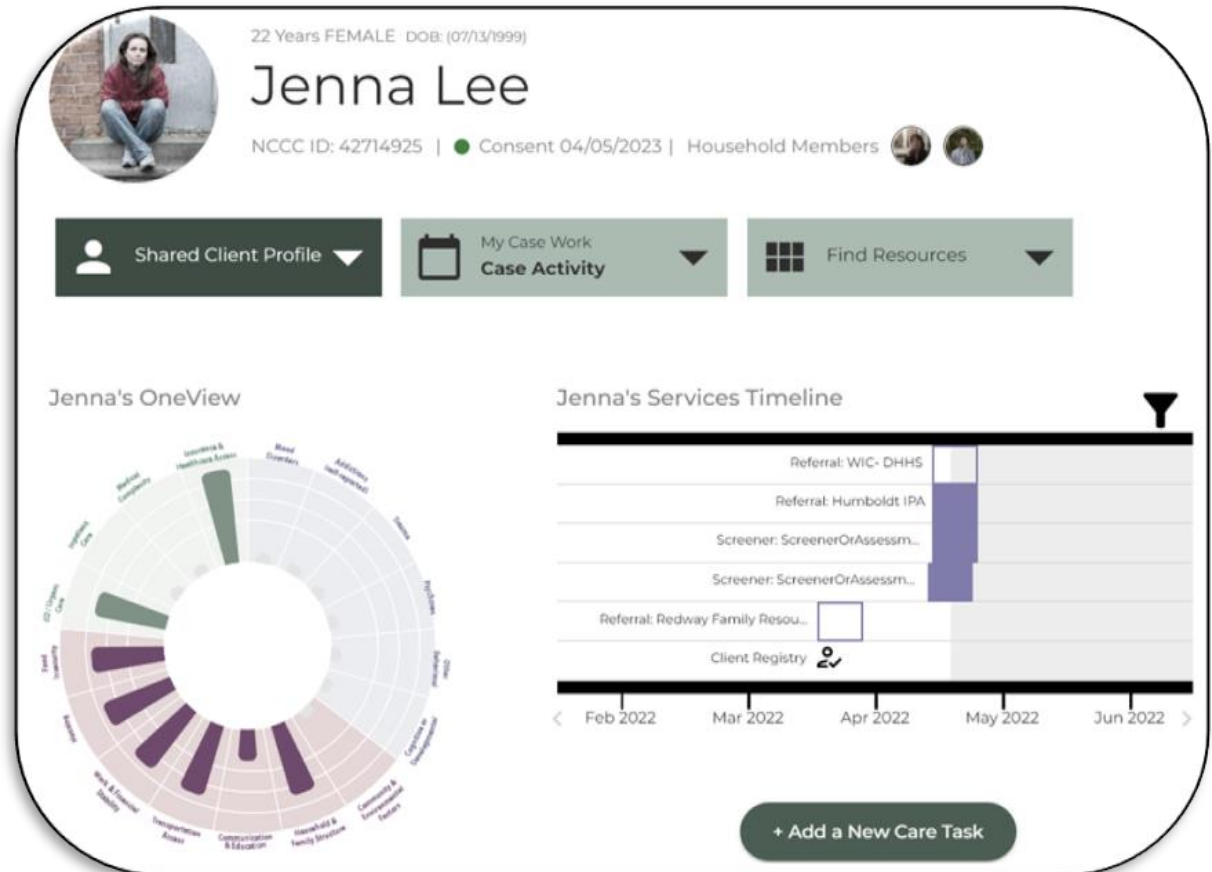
22 Years FEMALE DOB: (07/13/1999)

Jenna Lee

NCCC ID: 42714925 | Consent 04/05/2023 | Household Members

Shared Client Profile

My Case Work
Case Activity

Find Resources

Jenna's OneView

Insurance & Healthcare Access
Mood Disorders
Addictions (self-reported)
Trauma
Psychoses
Other Behavioral
Cognitive or Developmental
Community & Environmental Factors
Household & Family Structure
Communication & Education
Transportation Access
Work & Financial Stability
Housing
Food Insecurity
ED / Urgent Care
Inpatient Care
Medical Complexity

Jenna's Services Timeline

Referral: WIC- DHHS
Referral: Humboldt IPA
Screener: ScreenerOrAssessm...
Screener: ScreenerOrAssessm...
Referral: Redway Family Resou...
Client Registry

Feb 2022
Mar 2022
Apr 2022
May 2022
Jun 2022

+ Add a New Care Task